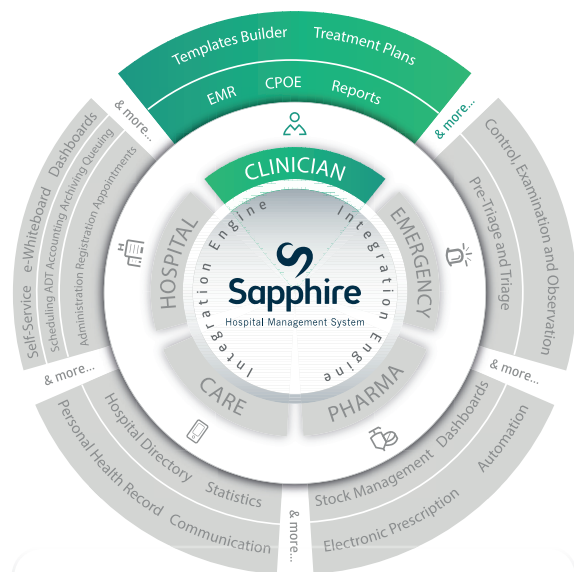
Templates Builder
Treatment Plans
EMR
CPOE
Reports
& more...
CLINICIAN
& more...
Dashboards
e-Whiteboard
Self-Service
Scheduling ADT Accounting Archiving Queuing
Administration Registration Appointments
HOSPITAL
Control, Examination and Observation
Pre-Triage and Triage
EMERGENCY
Integration Engine
Integration Engine
Integration Engine
Sapphire
Hospital Management System
& more...
& more...
CARE
PHARMA
Personal Health Record
Hospital Directory
Statistics
Communication
& more...
Stock Management
Dashboards
Automation
Electronic Prescription